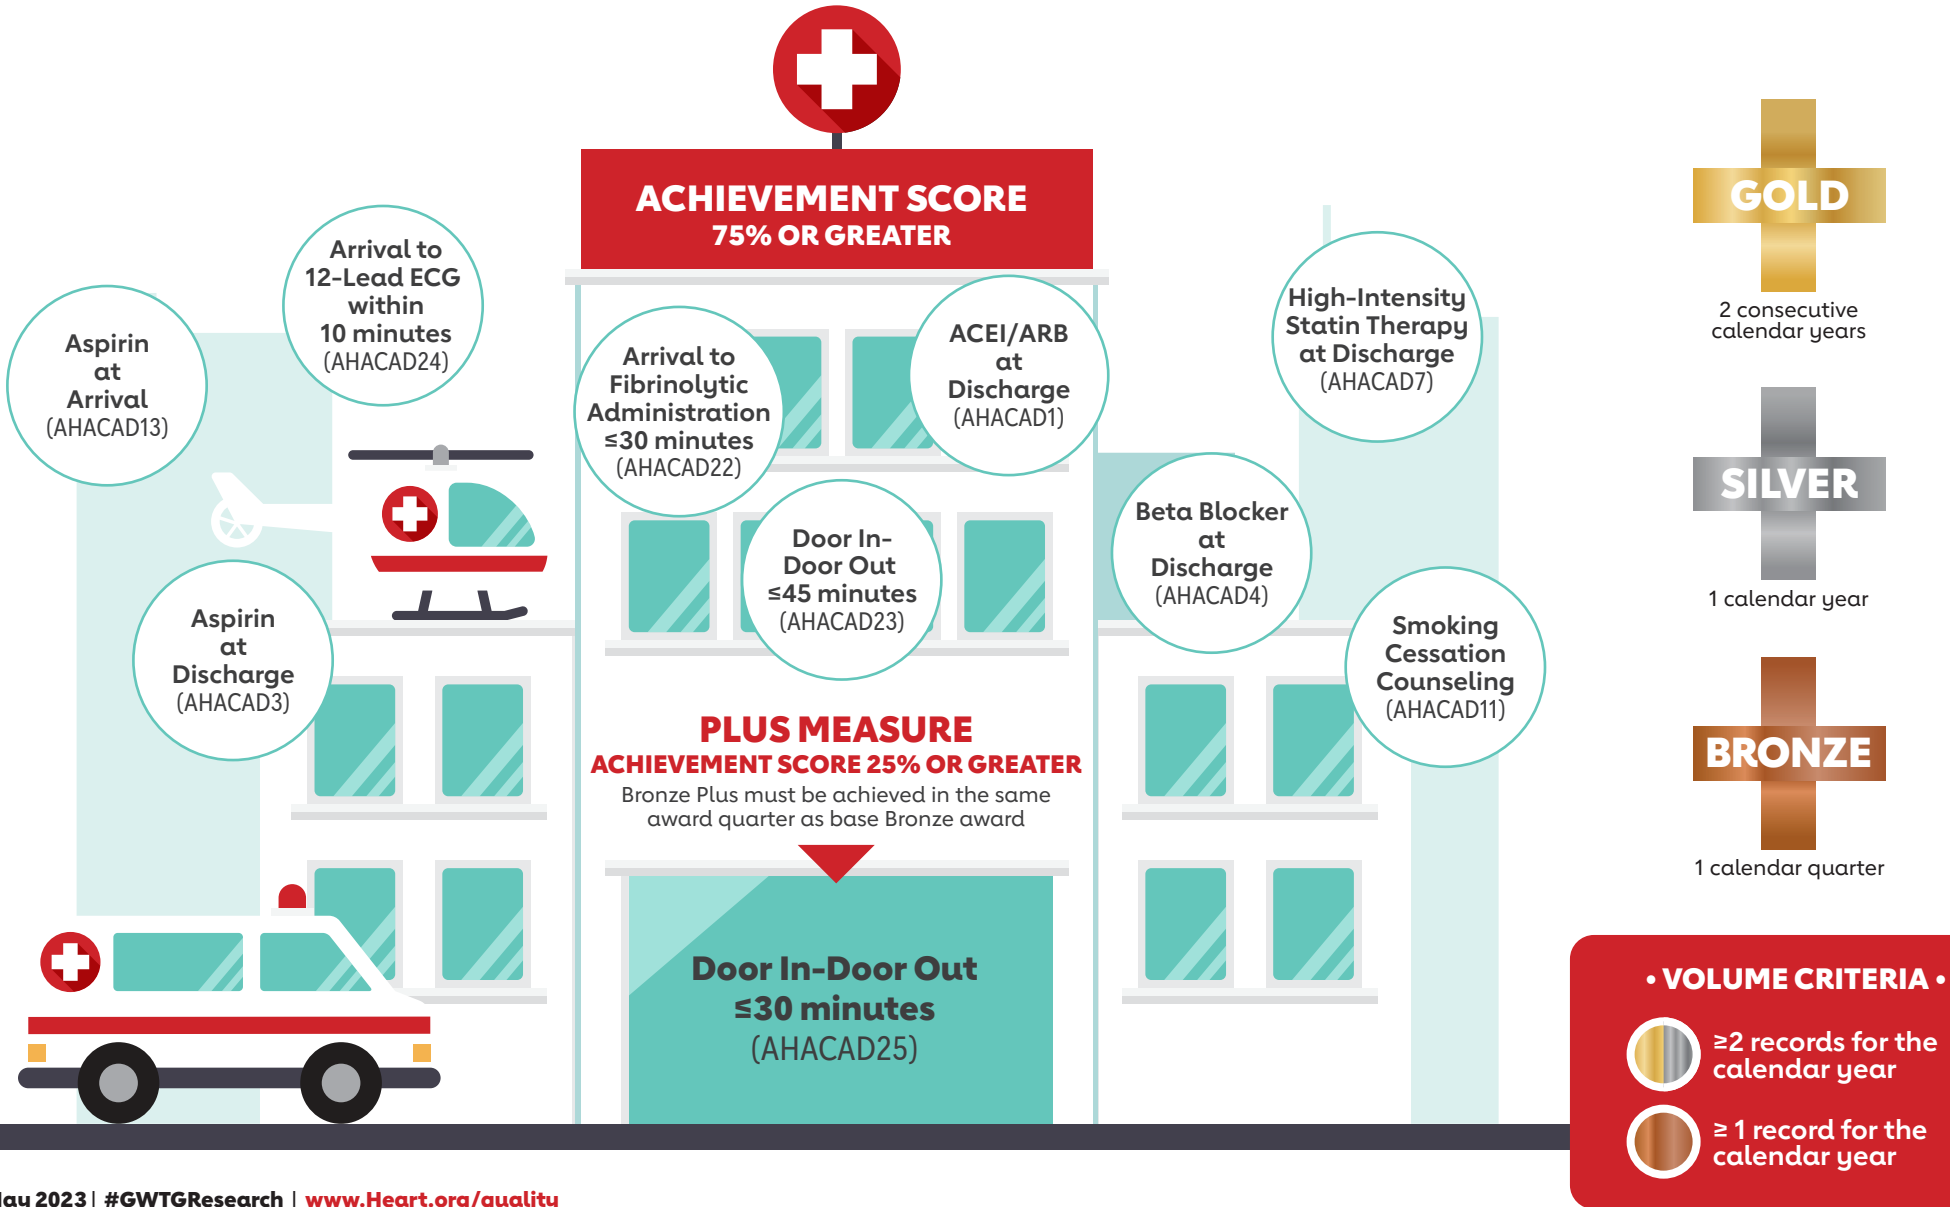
ACHIEVEMENT SCORE
75% OR GREATER

Aspirin at Arrival (AHACAD13)

Arrival to 12-Lead ECG within 10 minutes (AHACAD24)

Arrival to Fibrinolytic Administration ≤30 minutes (AHACAD22)

ACEI/ARB at Discharge (AHACAD1)

High-Intensity Statin Therapy at Discharge (AHACAD7)

Door In-Door Out ≤45 minutes (AHACAD23)

Beta Blocker at Discharge (AHACAD4)

Aspirin at Discharge (AHACAD3)

Smoking Cessation Counseling (AHACAD11)

PLUS MEASURE
ACHIEVEMENT SCORE 25% OR GREATER
Bronze Plus must be achieved in the same award quarter as base Bronze award

Door In-Door Out ≤30 minutes (AHACAD25)

GOLD
2 consecutive calendar years

SILVER
1 calendar year

BRONZE
1 calendar quarter

• VOLUME CRITERIA •
≥2 records for the calendar year
≥ 1 record for the calendar year

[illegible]ay 2023 | #GWTGResearch | www.Heart.org/quality